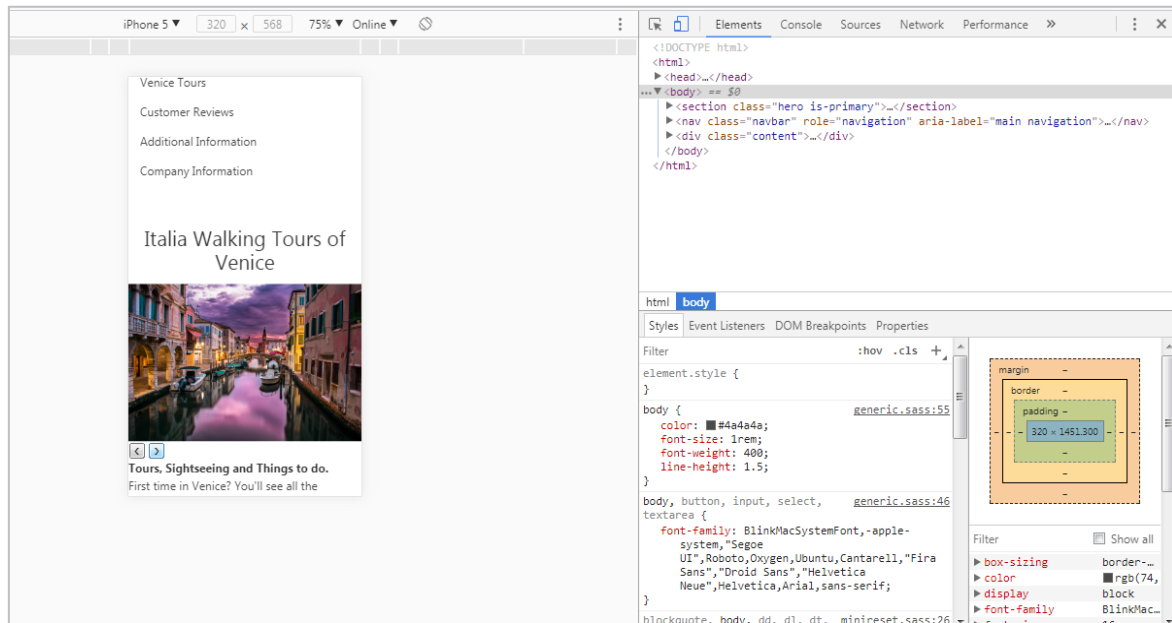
iPhone 5 ▼ 320 x 568 75% ▼ Online ▼

Elements Console Sources Network Performance »

Venice Tours

Customer Reviews

Additional Information

Company Information

Italia Walking Tours of Venice

Tours, Sightseeing and Things to do.

First time in Venice? You'll see all the

<!DOCTYPE html>
<html>
▶<head>…</head>
…▼<body> == $0
▶<section class="hero is-primary">…</section>
▶<nav class="navbar" role="navigation" aria-label="main navigation">…</nav>
▶<div class="content">…</div>
</body>
</html>

html body

Styles Event Listeners DOM Breakpoints Properties

Filter :hov .cls +

element.style {
}

body { generic.sass:55
color: #4a4a4a;
font-size: 1rem;
font-weight: 400;
line-height: 1.5;
}

body, button, input, select, textarea { generic.sass:46
font-family: BlinkMacSystemFont,-apple-system,"Segoe UI",Roboto,Oxygen,Ubuntu,Cantarell,"Fira Sans","Droid Sans","Helvetica Neue",Helvetica,Arial,sans-serif;
}

blockquote, body, dd, dl, dt, minireset.sass:26

margin –
border –
padding –
– – – 320 × 1451.300 – – –
–
–
–

Filter Show all

▶ box-sizing border-…
▶ color rgb(74,…
▶ display block
▶ font-family BlinkMac…